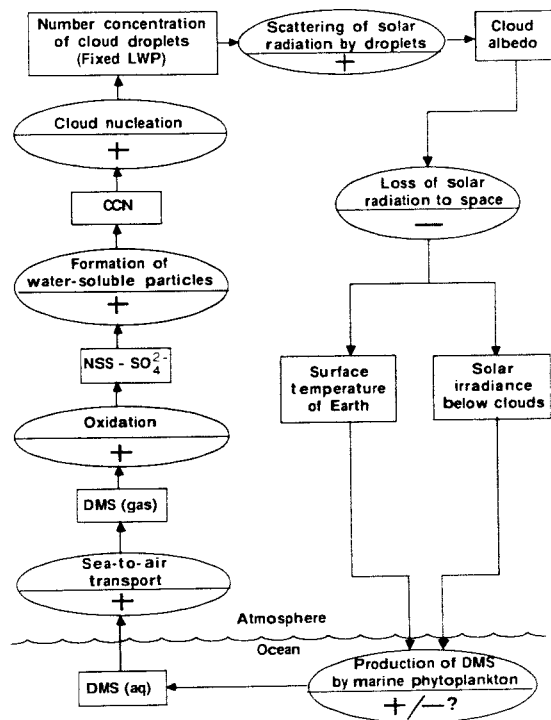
Number concentration of cloud droplets (Fixed LWP)

Scattering of solar radiation by droplets
+

Cloud albedo

Cloud nucleation
+

CCN

Formation of water-soluble particles
+

NSS - $SO_4^{2-}$

Oxidation
+

DMS (gas)

Sea-to-air transport
+

Loss of solar radiation to space
—

Surface temperature of Earth

Solar irradiance below clouds

Atmosphere

Ocean

DMS (aq)

Production of DMS by marine phytoplankton
+/—?